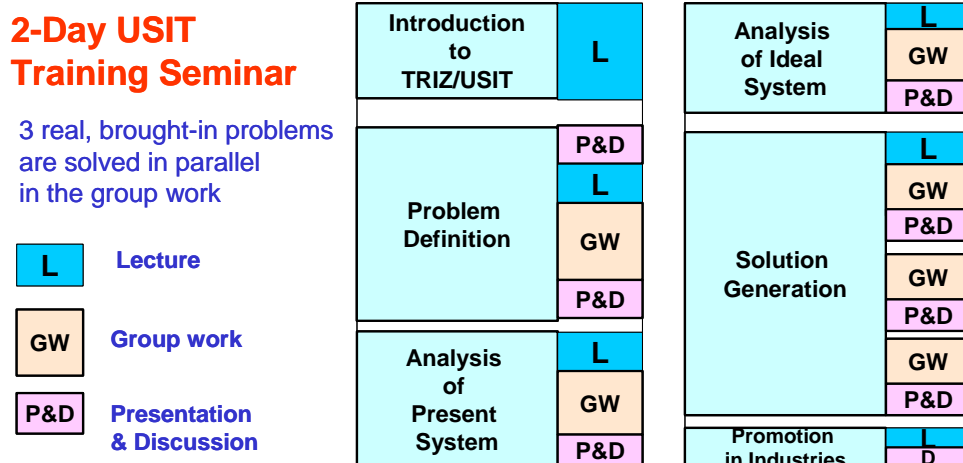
2-Day USIT Training Seminar

3 real, brought-in problems are solved in parallel in the group work

L Lecture

GW Group work

P&D Presentation & Discussion

| Introduction to TRIZ/USIT | L |
|---|---|

| Problem Definition | P&D |
|---|---|
| | L |
| | GW |
| | P&D |

| Analysis of Present System | L |
|---|---|
| | GW |
| | P&D |

| Analysis of Ideal System | L |
|---|---|
| | GW |
| | P&D |

| Solution Generation | L |
|---|---|
| | GW |
| | P&D |
| | GW |
| | P&D |
| | GW |
| | P&D |

| Promotion in Industries | L |
|---|---|
| | D |